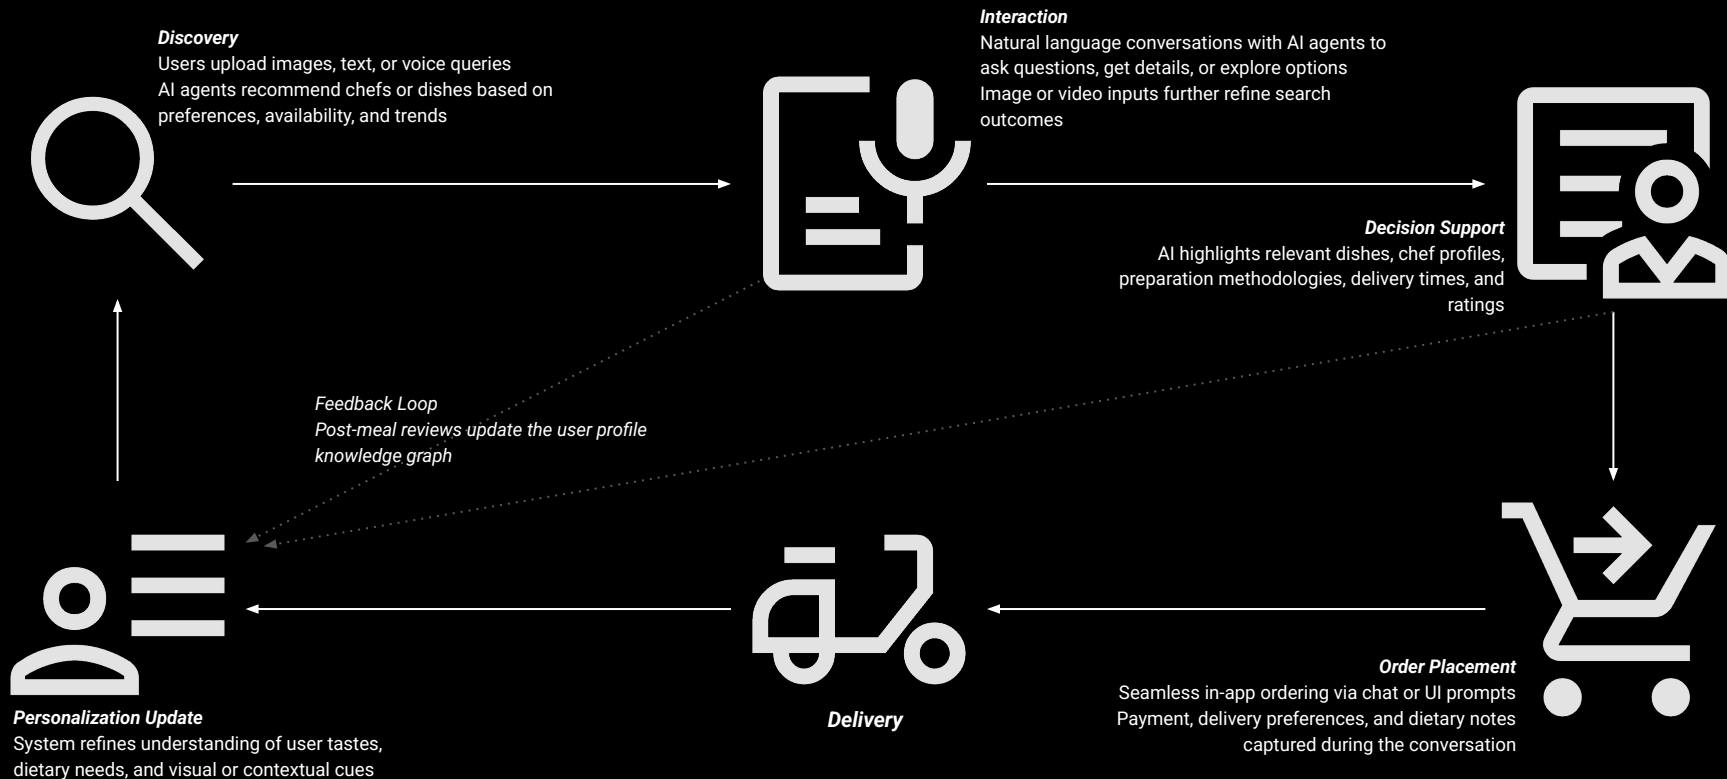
Discovery
Users upload images, text, or voice queries
AI agents recommend chefs or dishes based on preferences, availability, and trends

Interaction
Natural language conversations with AI agents to ask questions, get details, or explore options
Image or video inputs further refine search outcomes

Decision Support
AI highlights relevant dishes, chef profiles, preparation methodologies, delivery times, and ratings

Feedback Loop
Post-meal reviews update the user profile knowledge graph

Order Placement
Seamless in-app ordering via chat or UI prompts
Payment, delivery preferences, and dietary notes captured during the conversation

Delivery

Personalization Update
System refines understanding of user tastes, dietary needs, and visual or contextual cues